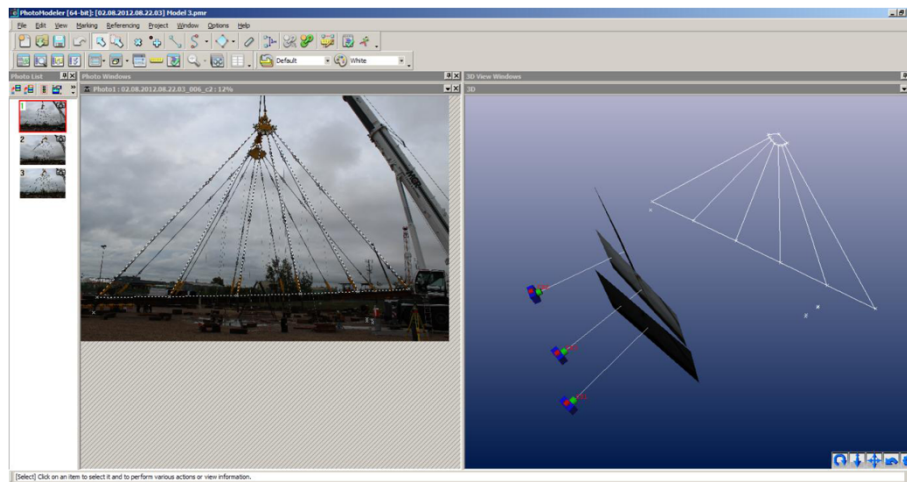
PhotoModeler [64-bit]: [02.08.2012.08.22.03] Model 3.pmr

File Edit View Marking Referencing Project Window Options Help

Default White

Photo List

Photo Windows

Photo1 : 02.08.2012.08.22.03_006_c2 : 12%

3D View Windows

3D

1

2

3

[Select] Click on an item to select it and to perform various actions or view information.